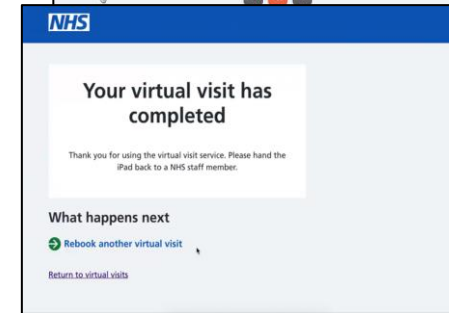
NHS

Your virtual visit has completed

Thank you for using the virtual visit service. Please hand the iPad back to a NHS staff member.

What happens next

Rebook another virtual visit

Return to virtual visits